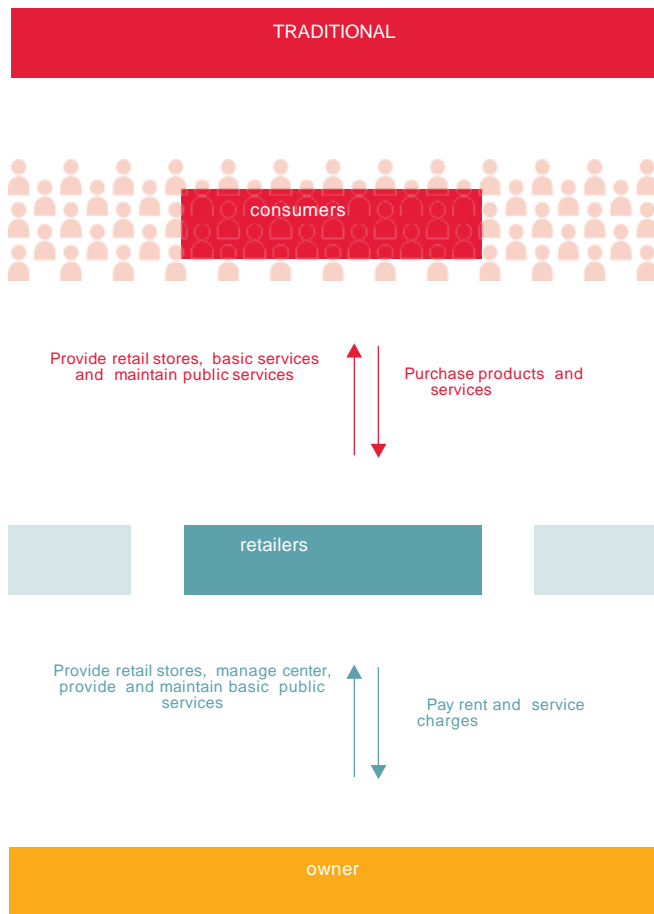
TRADITIONAL

consumers

Provide retail stores, basic services and maintain public services

Purchase products and services

retailers

Provide retail stores, manage center, provide and maintain basic public services

Pay rent and service charges

owner